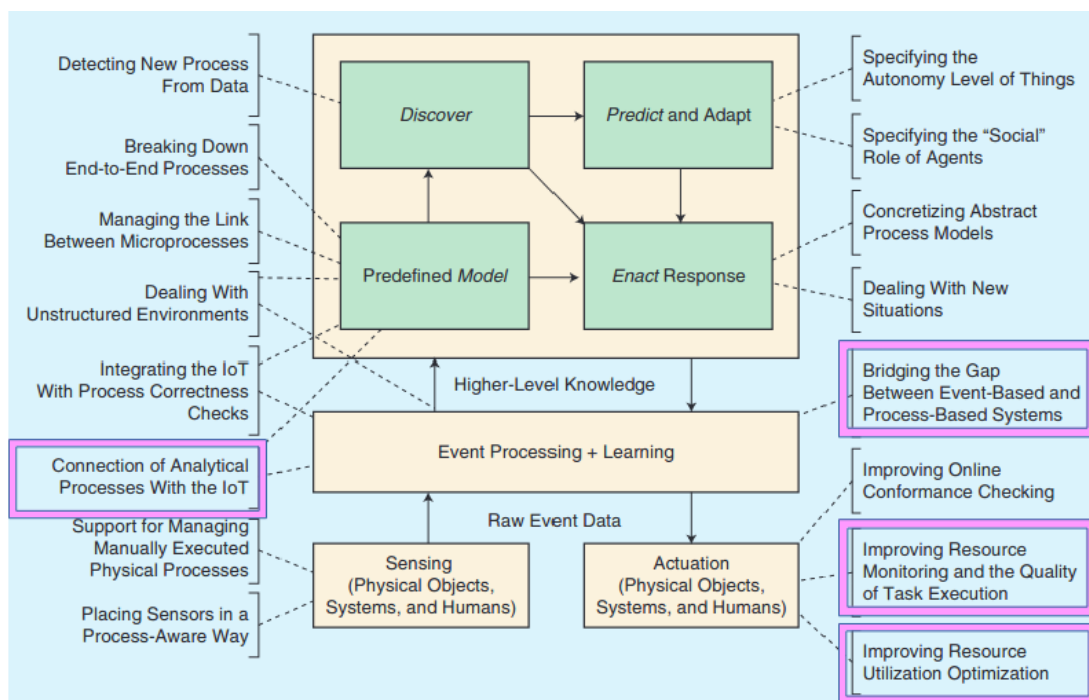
Detecting New Process From Data

Breaking Down End-to-End Processes

Managing the Link Between Microprocesses

Dealing With Unstructured Environments

Integrating the IoT With Process Correctness Checks

Connection of Analytical Processes With the IoT

Support for Managing Manually Executed Physical Processes

Placing Sensors in a Process-Aware Way

*Discover*

*Predict* and Adapt

Predefined *Model*

*Enact* Response

Higher-Level Knowledge

Event Processing + Learning

Raw Event Data

Sensing (Physical Objects, Systems, and Humans)

Actuation (Physical Objects, Systems, and Humans)

Specifying the Autonomy Level of Things

Specifying the "Social" Role of Agents

Concretizing Abstract Process Models

Dealing With New Situations

Bridging the Gap Between Event-Based and Process-Based Systems

Improving Online Conformance Checking

Improving Resource Monitoring and the Quality of Task Execution

Improving Resource Utilization Optimization